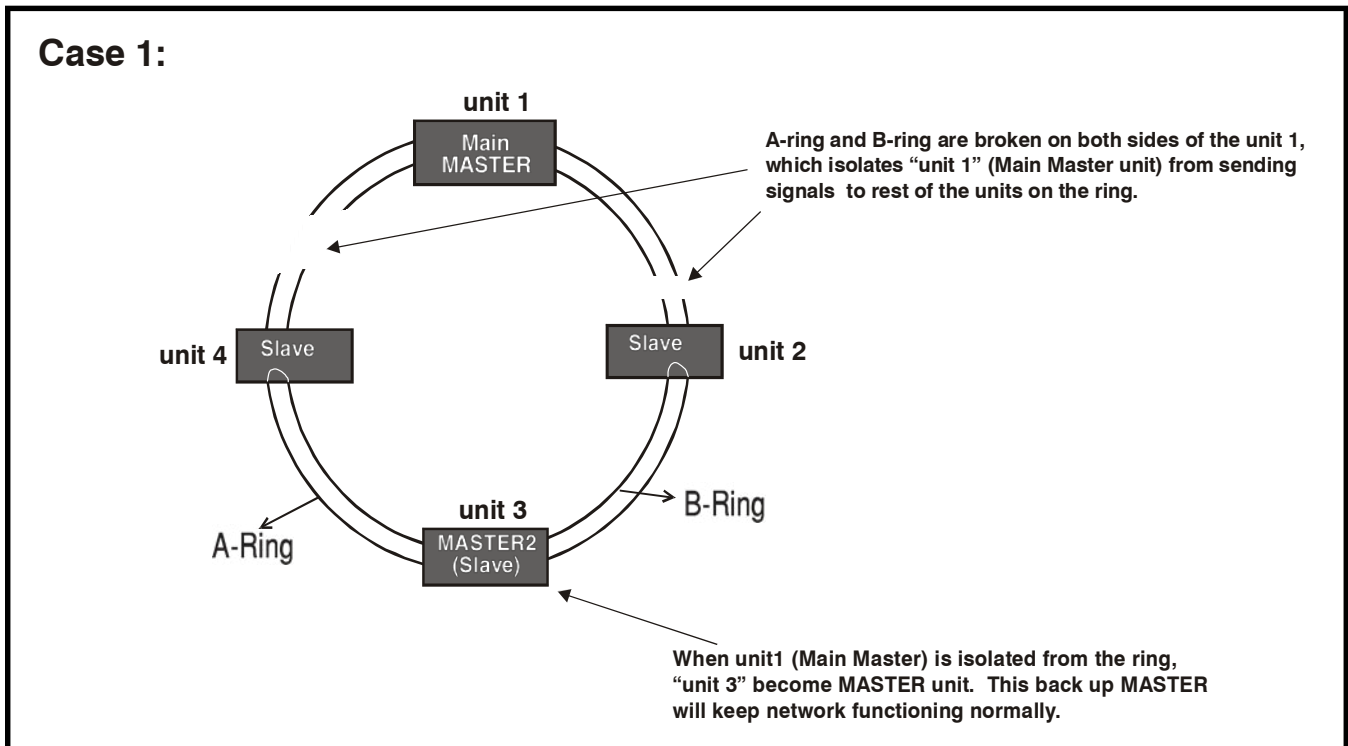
Case 1:

unit 1

Main MASTER

A-ring and B-ring are broken on both sides of the unit 1, which isolates "unit 1" (Main Master unit) from sending signals to rest of the units on the ring.

unit 4

Slave

Slave

unit 2

unit 3

B-Ring

A-Ring

MASTER2 (Slave)

When unit1 (Main Master) is isolated from the ring, "unit 3" become MASTER unit. This back up MASTER will keep network functioning normally.